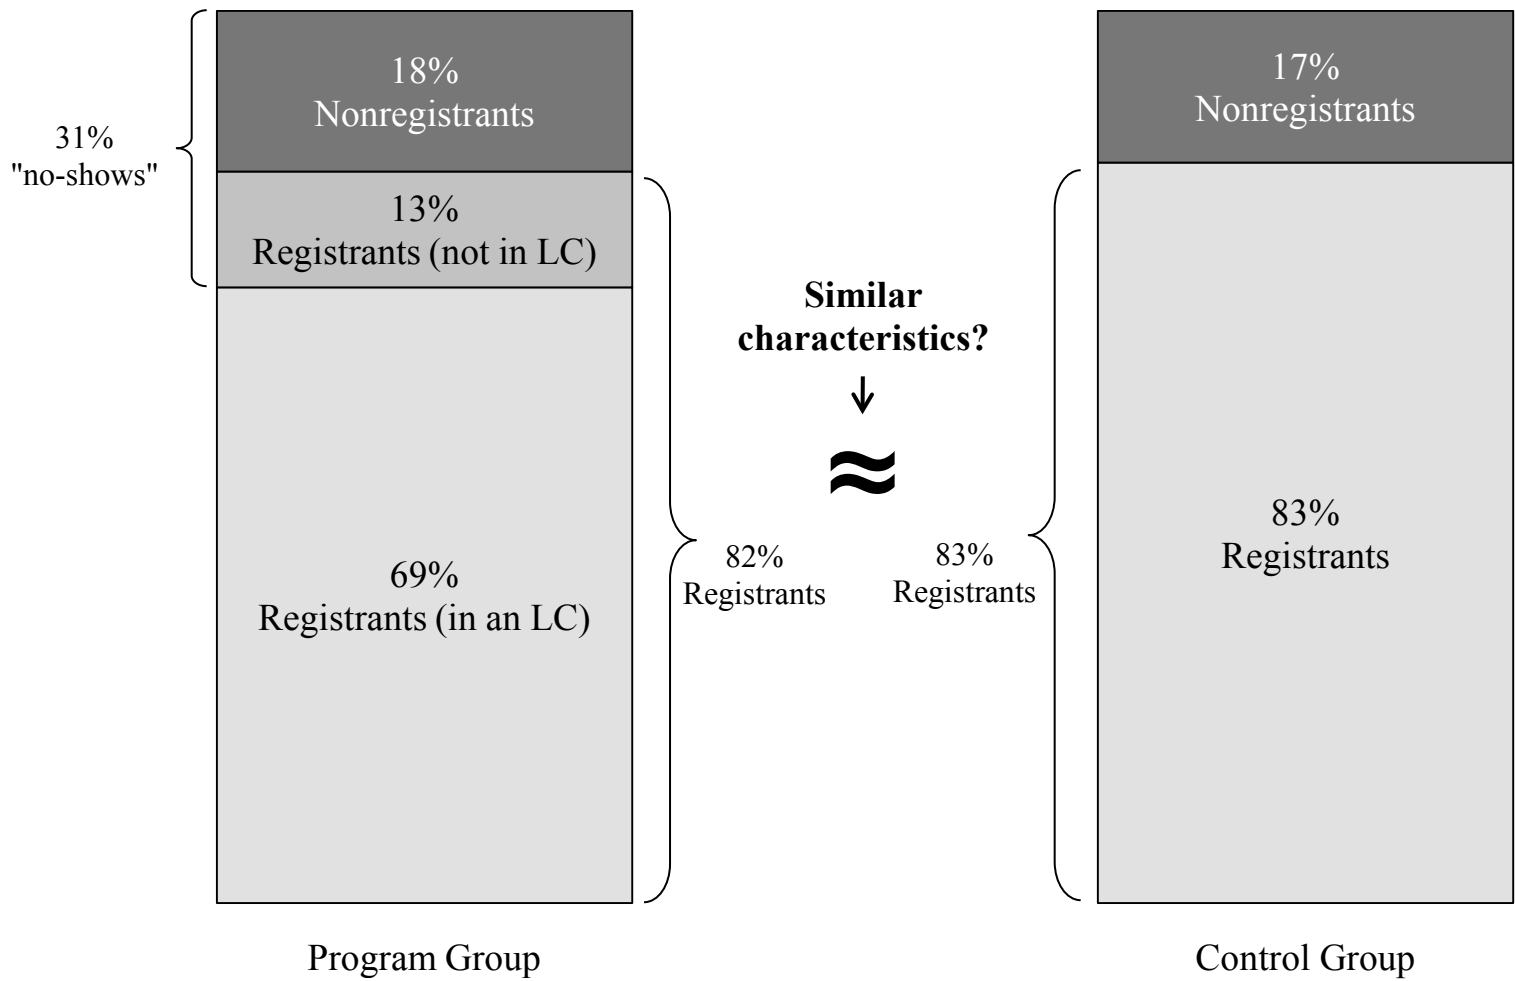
31%
"no-shows"

18%
Nonregistrants

13%
Registrants (not in LC)

69%
Registrants (in an LC)

82%
Registrants

Similar characteristics?

$\approx$

83%
Registrants

17%
Nonregistrants

83%
Registrants

Program Group

Control Group